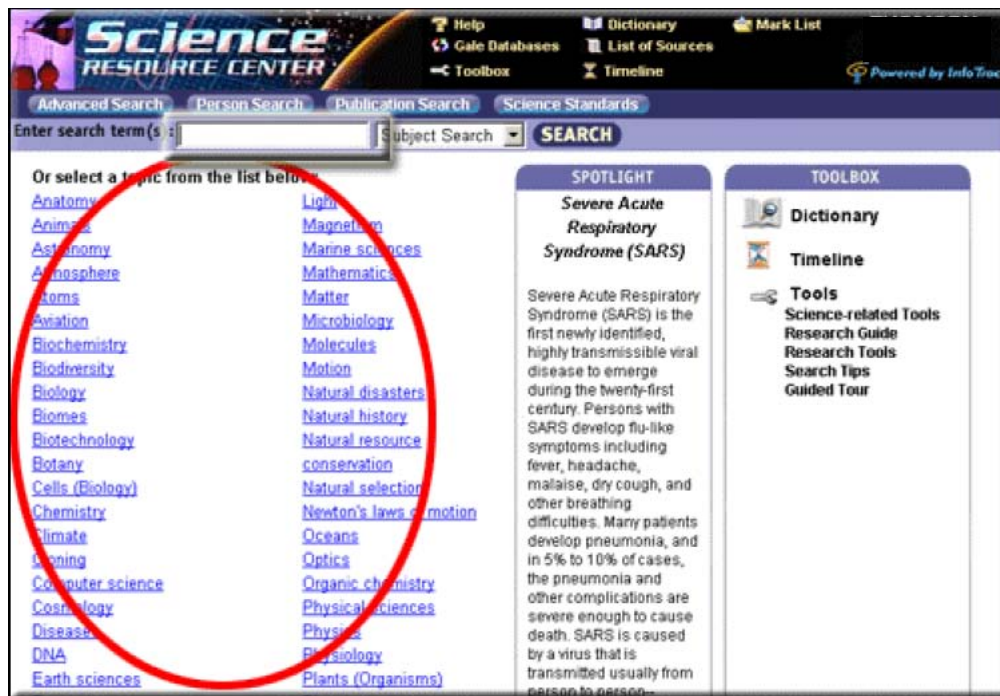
Science RESOURCE CENTER

Help
Gale Databases
Toolbox
Dictionary
List of Sources
Timeline
Mark List
Powered by InfoTrac

Advanced Search
Person Search
Publication Search
Science Standards

Enter search term(s):
Subject Search
SEARCH

Or select a topic from the list below:

Anatomy
Animals
Astronomy
Atmosphere
Atoms
Aviation
Biochemistry
Biodiversity
Biology
Biomes
Biotechnology
Botany
Cells (Biology)
Chemistry
Climate
Cloning
Computer science
Cosmology
Diseases
DNA
Earth sciences

Light
Magnetism
Marine sciences
Mathematics
Matter
Microbiology
Molecules
Motion
Natural disasters
Natural history
Natural resource conservation
Natural selection
Newton's laws of motion
Oceans
Optics
Organic chemistry
Physical sciences
Physics
Physiology
Plants (Organisms)

SPOTLIGHT

Severe Acute Respiratory Syndrome (SARS)

Severe Acute Respiratory Syndrome (SARS) is the first newly identified, highly transmissible viral disease to emerge during the twenty-first century. Persons with SARS develop flu-like symptoms including fever, headache, malaise, dry cough, and other breathing difficulties. Many patients develop pneumonia, and in 5% to 10% of cases, the pneumonia and other complications are severe enough to cause death. SARS is caused by a virus that is transmitted usually from person to person--

TOOLBOX

Dictionary
Timeline
Tools
Science-related Tools
Research Guide
Research Tools
Search Tips
Guided Tour